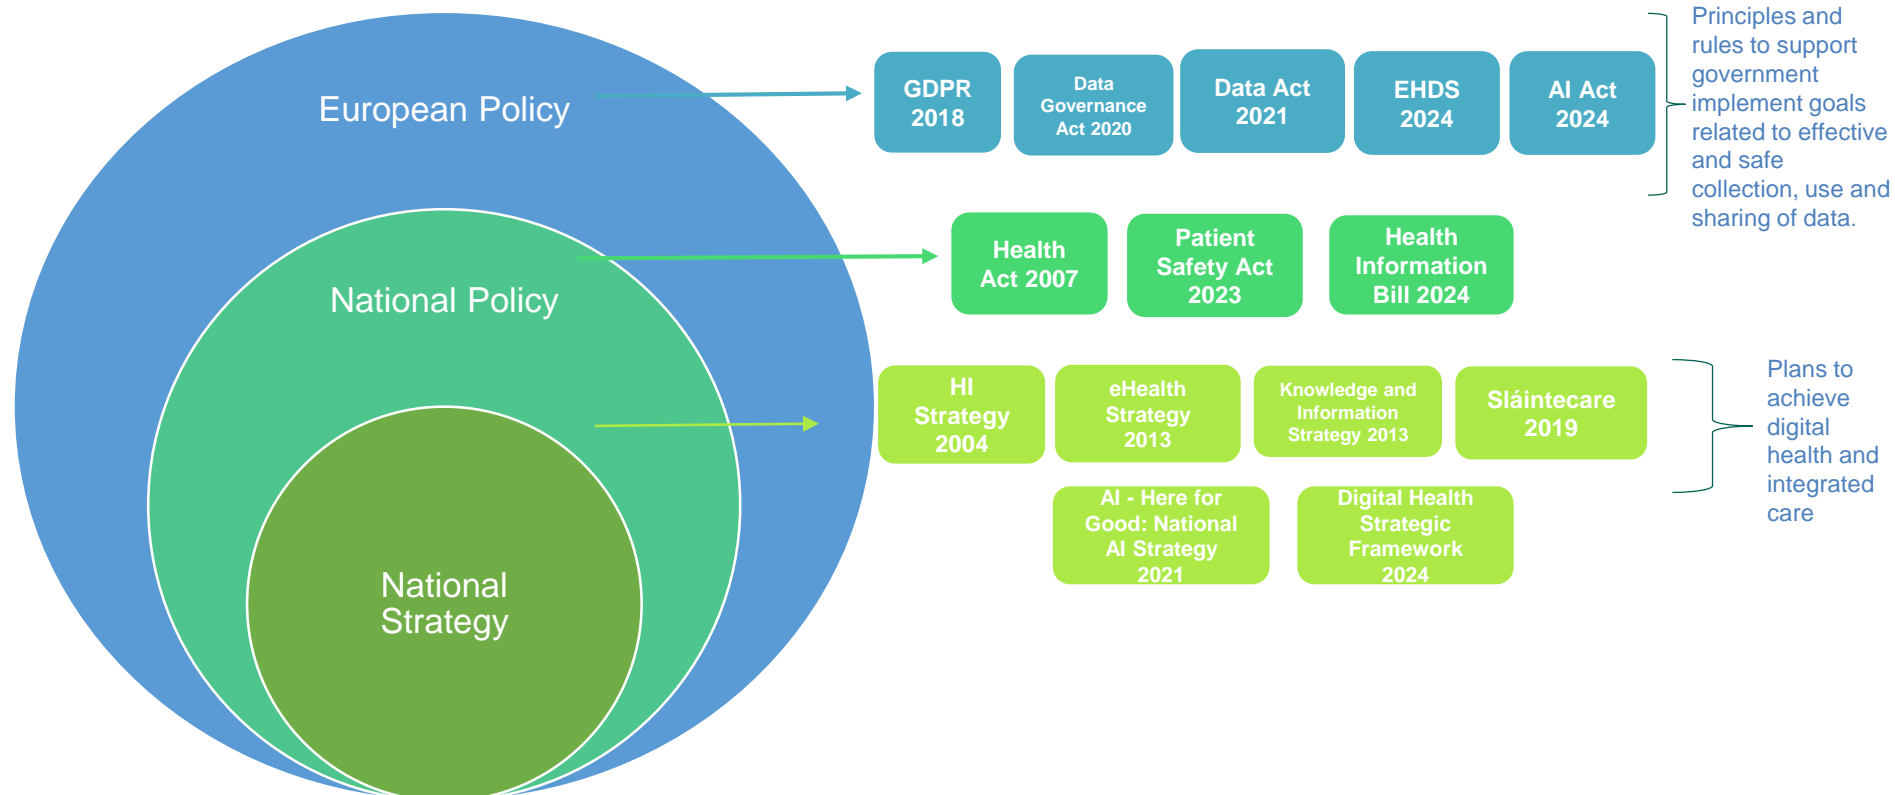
European Policy

National Policy

National Strategy

GDPR 2018

Data Governance Act 2020

Data Act 2021

EHDS 2024

AI Act 2024

Principles and rules to support government implement goals related to effective and safe collection, use and sharing of data.

Health Act 2007

Patient Safety Act 2023

Health Information Bill 2024

HI Strategy 2004

eHealth Strategy 2013

Knowledge and Information Strategy 2013

Sláintecare 2019

Plans to achieve digital health and integrated care

AI - Here for Good: National AI Strategy 2021

Digital Health Strategic Framework 2024